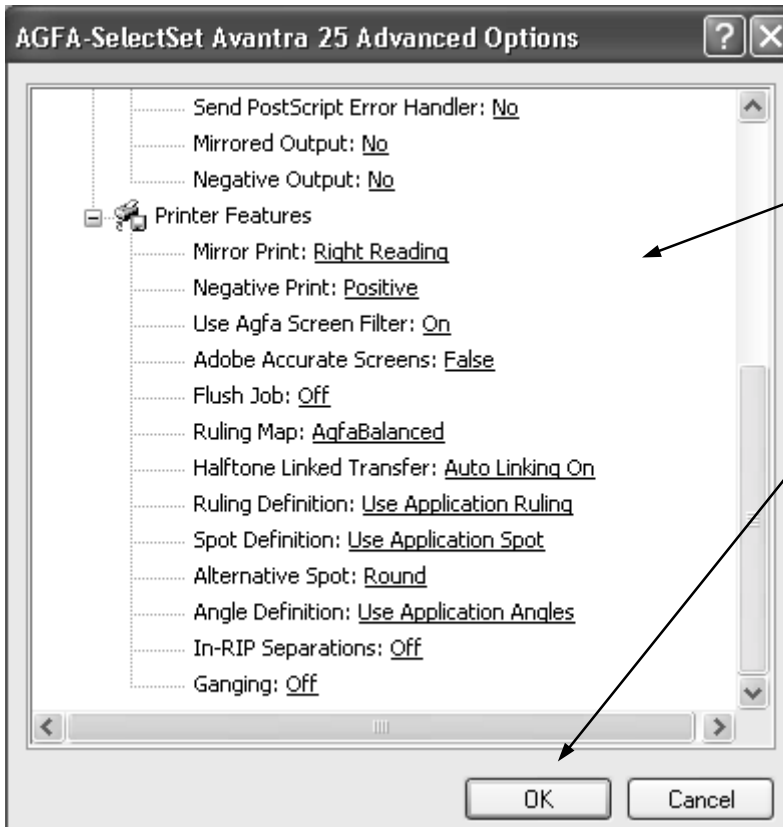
AGFA-SelectSet Avantra 25 Advanced Options

Send PostScript Error Handler: No
Mirrored Output: No
Negative Output: No
Printer Features
Mirror Print: Right Reading
Negative Print: Positive
Use Agfa Screen Filter: On
Adobe Accurate Screens: False
Flush Job: Off
Ruling Map: AgfaBalanced
Halftone Linked Transfer: Auto Linking On
Ruling Definition: Use Application Ruling
Spot Definition: Use Application Spot
Alternative Spot: Round
Angle Definition: Use Application Angles
In-RIP Separations: Off
Ganging: Off

OK
Cancel